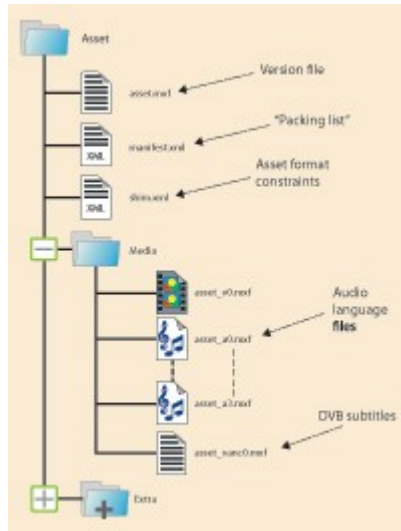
Asset

asset.mxf

Version file

XML

manifest.xml

"Packing list"

XML

shim.xml

Asset format constraints

Media

asset_v0.mxf

Audio language **files**

asset_a0.mxf

asset_a3.mxf

DVB subtitles

asset_vanc0.mxf

Extra